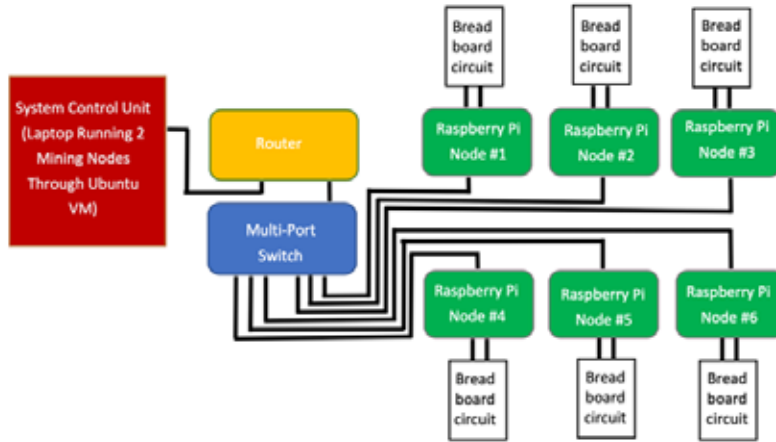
Bread board circuit

Bread board circuit

Bread board circuit

System Control Unit (Laptop Running 2 Mining Nodes Through Ubuntu VM)

Router

Raspberry Pi Node #1

Raspberry Pi Node #2

Raspberry Pi Node #3

Multi-Port Switch

Raspberry Pi Node #4

Raspberry Pi Node #5

Raspberry Pi Node #6

Bread board circuit

Bread board circuit

Bread board circuit